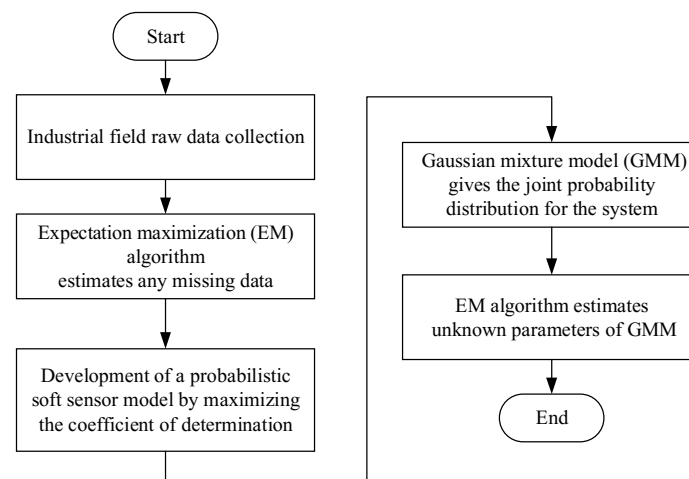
Start

Industrial field raw data collection

Expectation maximization (EM) algorithm estimates any missing data

Development of a probabilistic soft sensor model by maximizing the coefficient of determination

Gaussian mixture model (GMM) gives the joint probability distribution for the system

EM algorithm estimates unknown parameters of GMM

End